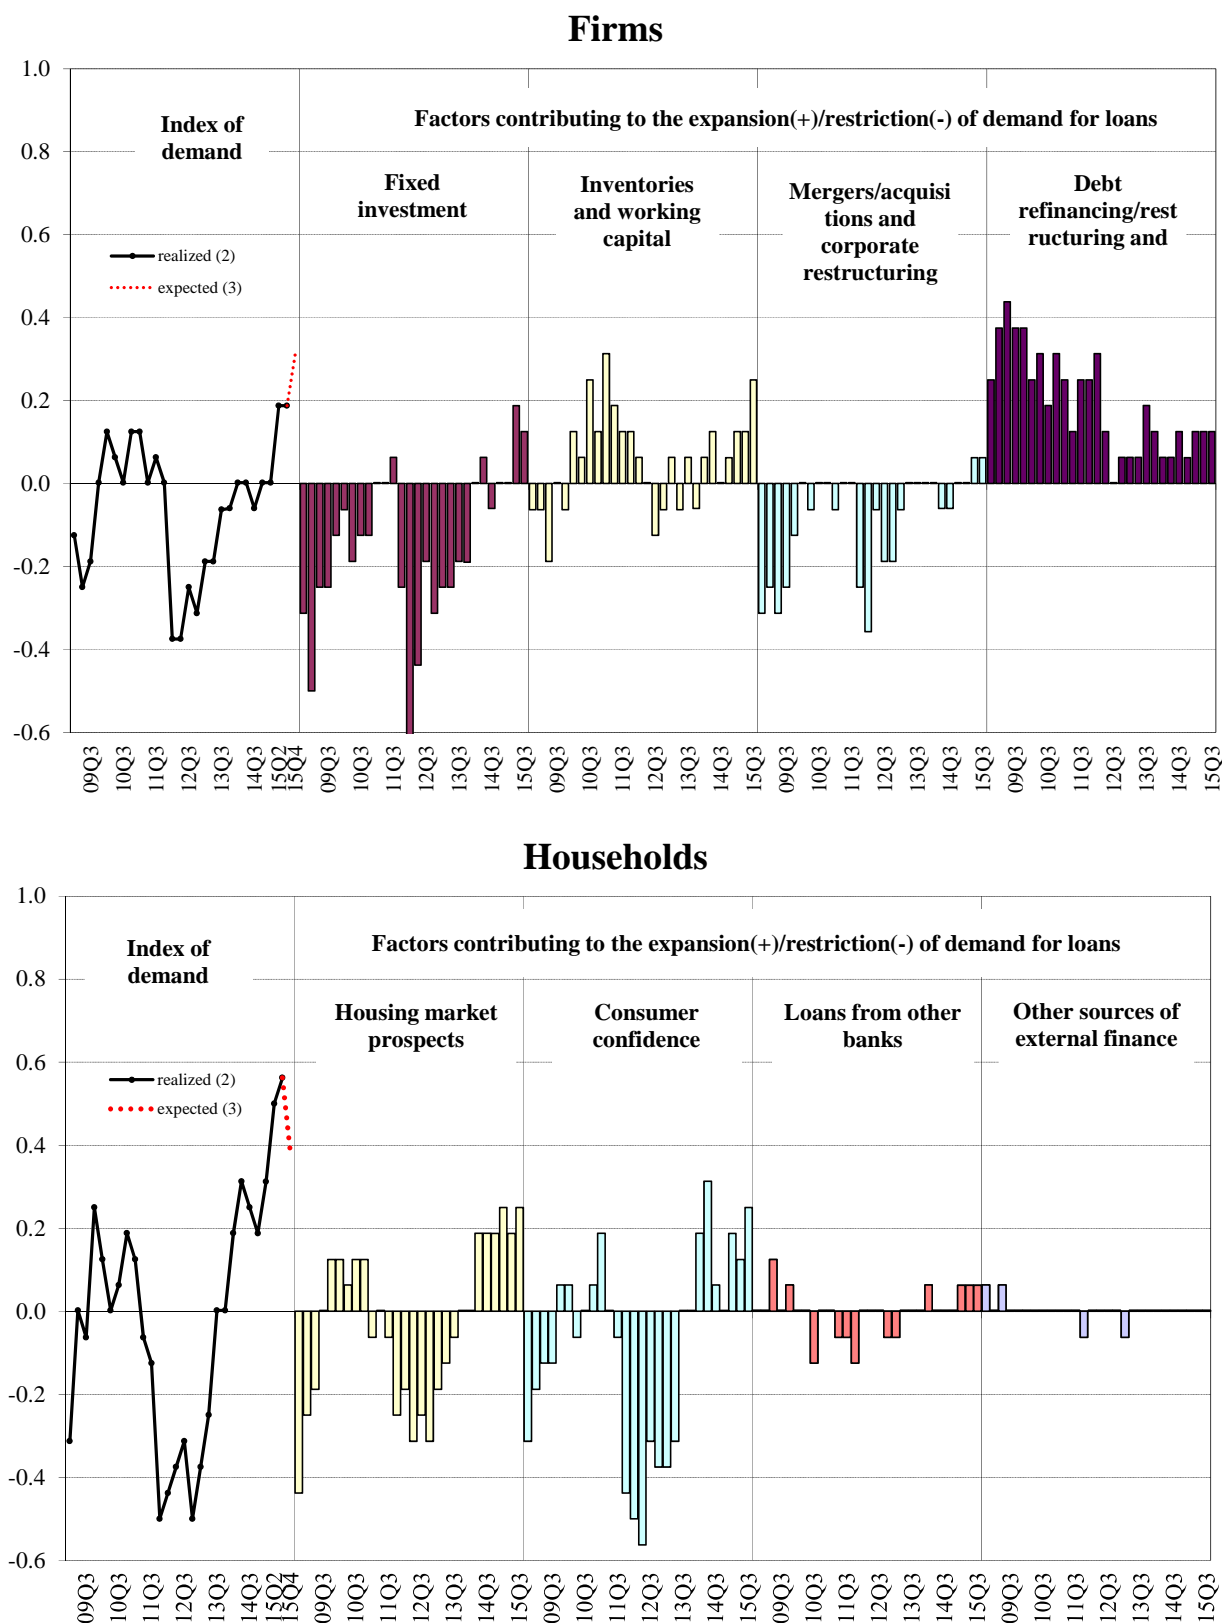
Firms

1.0
0.8
0.6
0.4
0.2
0.0
-0.2
-0.4
-0.6

Index of demand

realized (2)
expected (3)

Factors contributing to the expansion(+)/restriction(-) of demand for loans

Fixed investment

Inventories and working capital

Mergers/acquisitions and corporate restructuring

Debt refinancing/restructuring and

09Q3 10Q3 11Q3 12Q3 13Q3 14Q3 15Q2 15Q4 09Q3 10Q3 11Q3 12Q3 13Q3 14Q3 15Q3 09Q3 10Q3 11Q3 12Q3 13Q3 14Q3 15Q3 09Q3 10Q3 11Q3 12Q3 13Q3 14Q3 15Q3 09Q3 10Q3 11Q3 12Q3 13Q3 14Q3 15Q3

Households

1.0
0.8
0.6
0.4
0.2
0.0
-0.2
-0.4
-0.6

Index of demand

realized (2)
expected (3)

Factors contributing to the expansion(+)/restriction(-) of demand for loans

Housing market prospects

Consumer confidence

Loans from other banks

Other sources of external finance

09Q3 10Q3 11Q3 12Q3 13Q3 14Q3 15Q2 15Q4 09Q3 10Q3 11Q3 12Q3 13Q3 14Q3 15Q3 09Q3 10Q3 11Q3 12Q3 13Q3 14Q3 15Q3 09Q3 10Q3 11Q3 12Q3 13Q3 14Q3 15Q3 09Q3 10Q3 11Q3 12Q3 13Q3 14Q3 15Q3